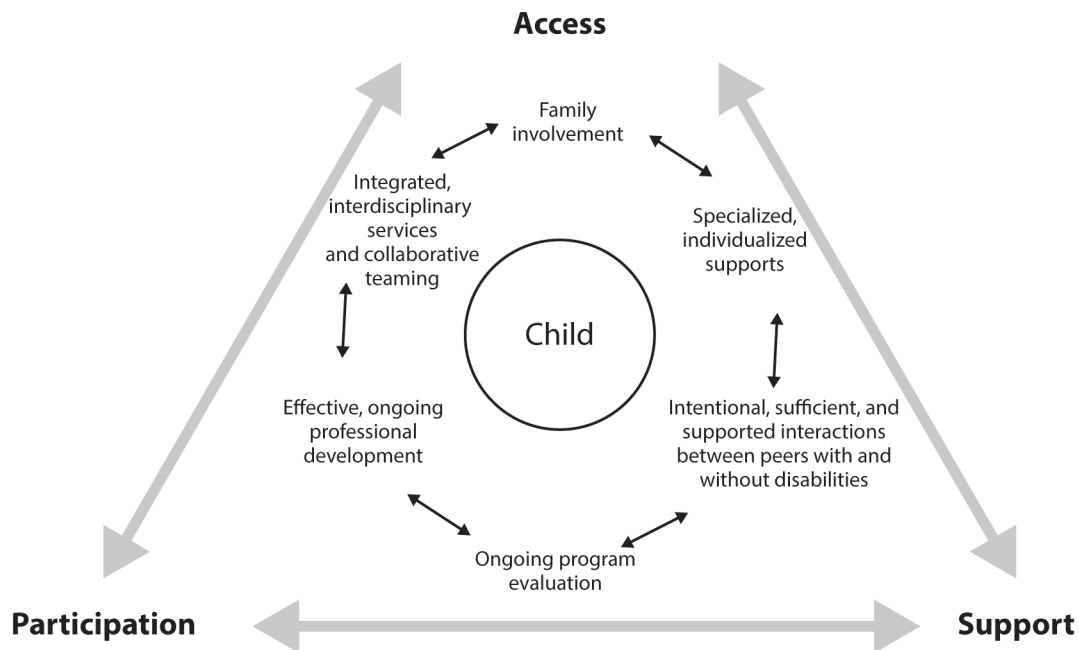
Access

Family involvement

Integrated, interdisciplinary services and collaborative teaming

Specialized, individualized supports

Child

Effective, ongoing professional development

Intentional, sufficient, and supported interactions between peers with and without disabilities

Ongoing program evaluation

Participation

Support